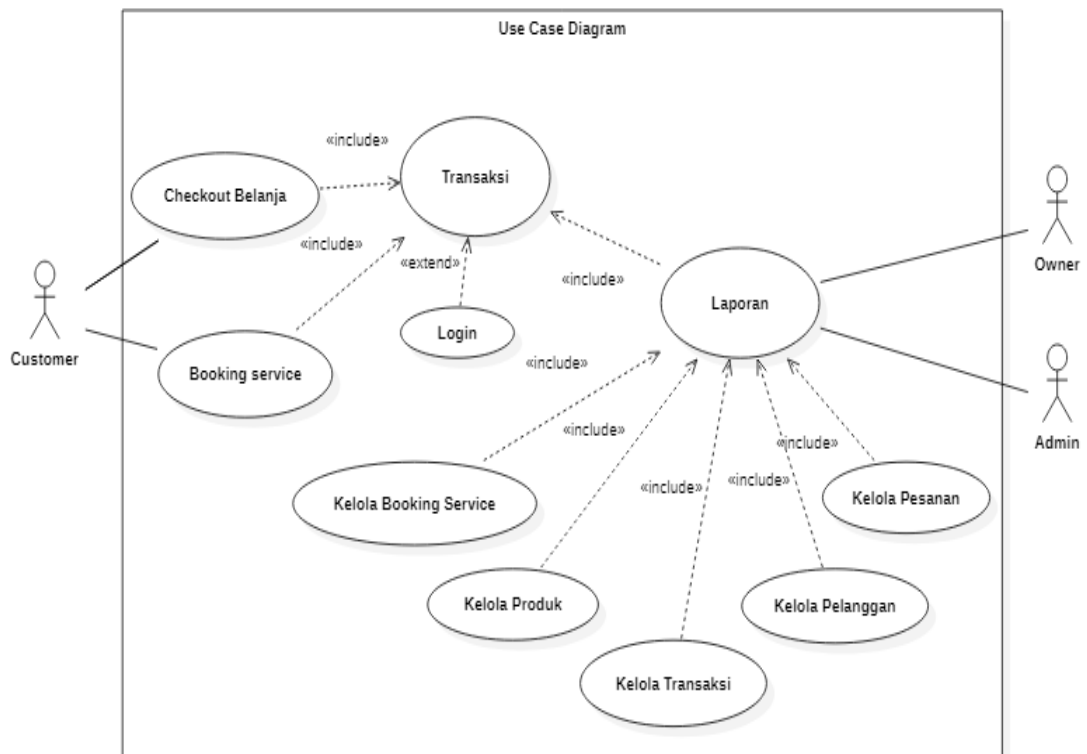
Use Case Diagram

«include»

Checkout Belanja

Transaksi

«include»

«extend»

«include»

Customer

Login

Laporan

Owner

Booking service

«include»

Admin

«include»

«include»

«include»

«include»

«include»

Kelola Booking Service

Kelola Pesanan

Kelola Produk

Kelola Pelanggan

Kelola Transaksi